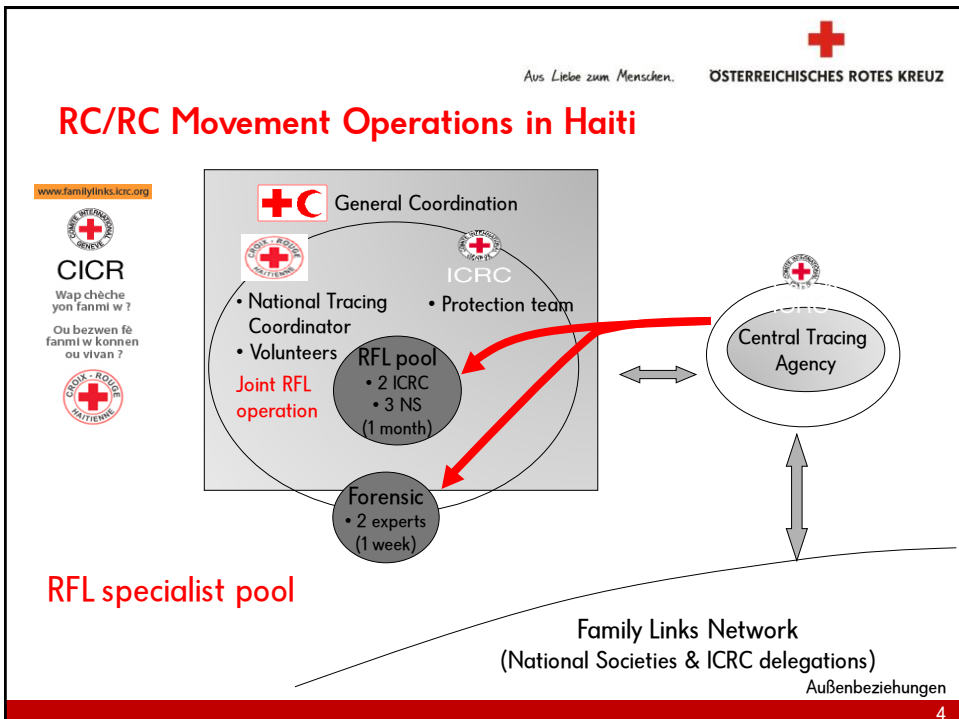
Aus Liebe zum Menschen. ÖSTERREICHISCHES ROTES KREUZ

RC/RC Movement Operations in Haiti

www.familylinks.icrc.org

CICR

Wap chèche yon fanmi w ?

Ou bezwen fè fanmi w konnen ou vivan ?

CROIX-ROUGE HAITIENNE

General Coordination

CROIX-ROUGE HAITIENNE

ICRC

• National Tracing Coordinator

• Volunteers

Joint RFL operation

• Protection team

RFL pool
• 2 ICRC
• 3 NS
(1 month)

Forensic
• 2 experts
(1 week)

ICRC

Central Tracing Agency

RFL specialist pool

Family Links Network
(National Societies & ICRC delegations)

Außenbeziehungen

4